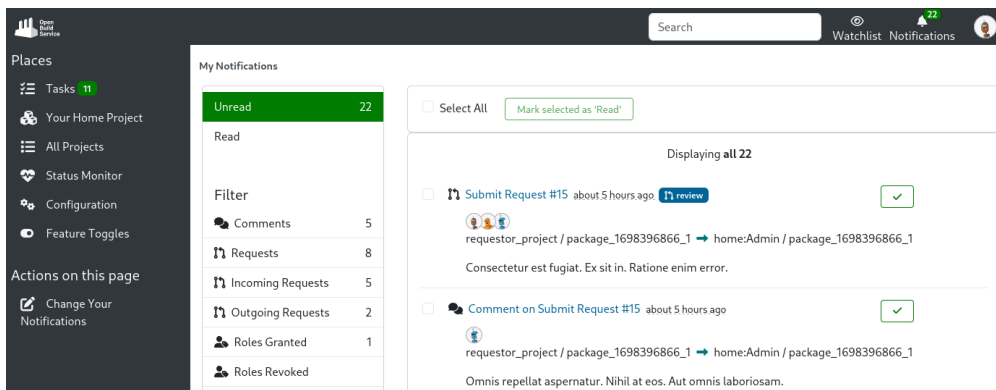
Open Build Service

Search

Watchlist Notifications 22

Places

Tasks 11

Your Home Project

All Projects

Status Monitor

Configuration

Feature Toggles

Actions on this page

Change Your Notifications

My Notifications

Unread 22

Read

Filter

Comments 5

Requests 8

Incoming Requests 5

Outgoing Requests 2

Roles Granted 1

Roles Revoked

Select All

Mark selected as 'Read'

Displaying **all 22**

Submit Request #15 about 5 hours ago review

requestor_project / package_1698396866_1 → home:Admin / package_1698396866_1

Consectetur est fugiat. Ex sit in. Ratione enim error.

Comment on Submit Request #15 about 5 hours ago

requestor_project / package_1698396866_1 → home:Admin / package_1698396866_1

Omnis repellat aspernatur. Nihil at eos. Aut omnis laboriosam.